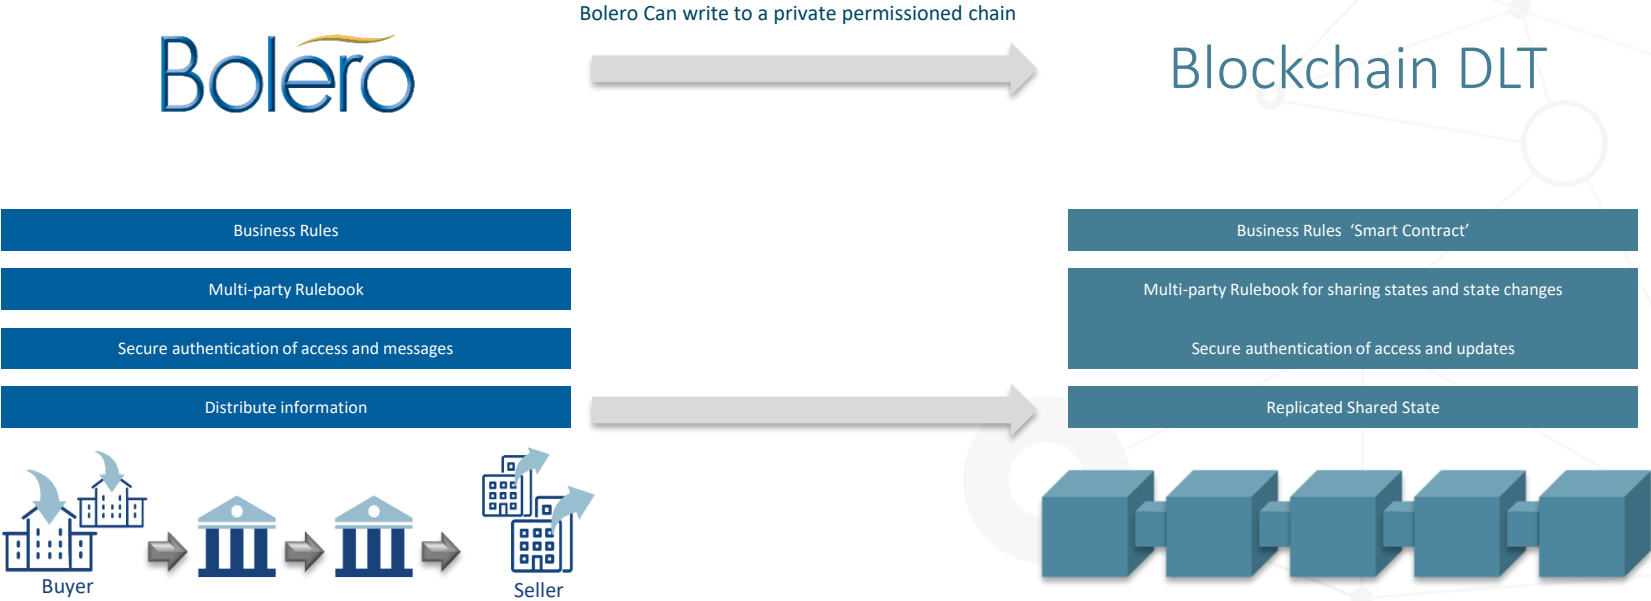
Bolero

Bolero Can write to a private permissioned chain

Blockchain DLT

Business Rules

Multi-party Rulebook

Secure authentication of access and messages

Distribute information

Business Rules 'Smart Contract'

Multi-party Rulebook for sharing states and state changes

Secure authentication of access and updates

Replicated Shared State

Buyer

Seller